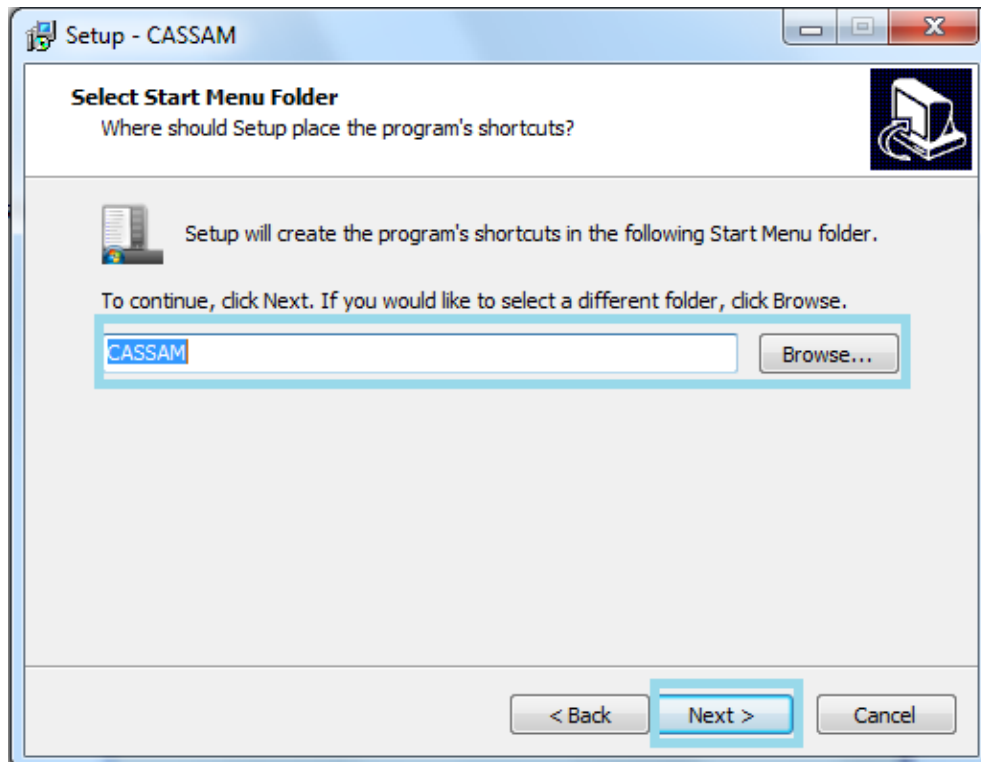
Setup - CASSAM

Select Start Menu Folder
Where should Setup place the program's shortcuts?

Setup will create the program's shortcuts in the following Start Menu folder.

To continue, click Next. If you would like to select a different folder, click Browse.

CASSAM

Browse...

< Back

Next >

Cancel